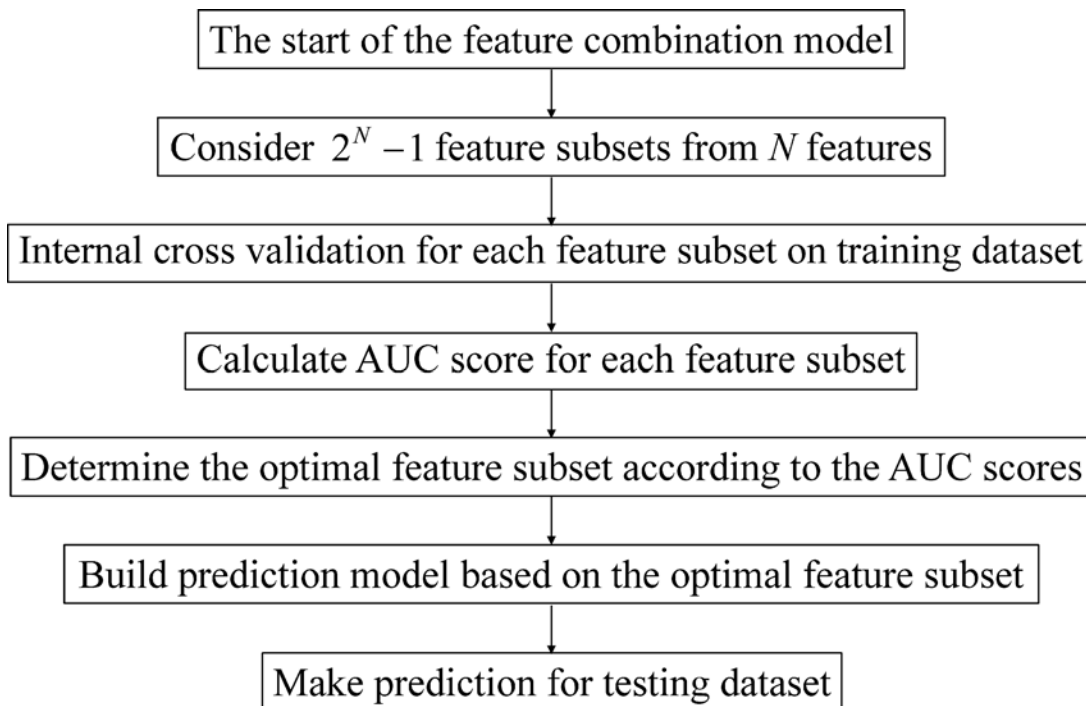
The start of the feature combination model

Consider $2^N - 1$ feature subsets from $N$ features

Internal cross validation for each feature subset on training dataset

Calculate AUC score for each feature subset

Determine the optimal feature subset according to the AUC scores

Build prediction model based on the optimal feature subset

Make prediction for testing dataset